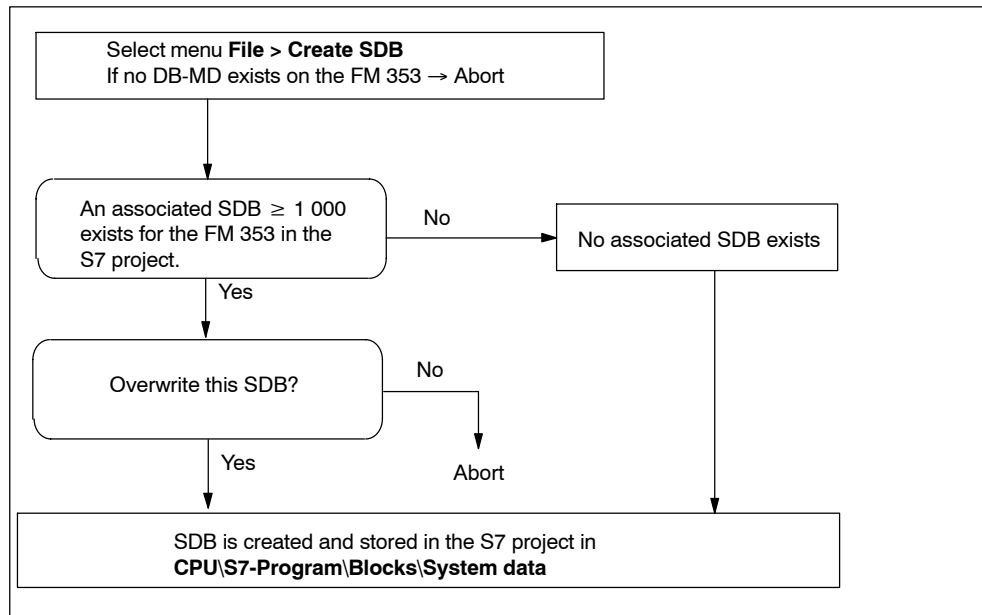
Select menu **File > Create SDB**
If no DB-MD exists on the FM 353 → Abort

An associated SDB $\geq$ 1 000 exists for the FM 353 in the S7 project.

No

No associated SDB exists

Yes

Overwrite this SDB?

No

Abort

Yes

SDB is created and stored in the S7 project in
**CPU\S7-Program\Blocks\System data**